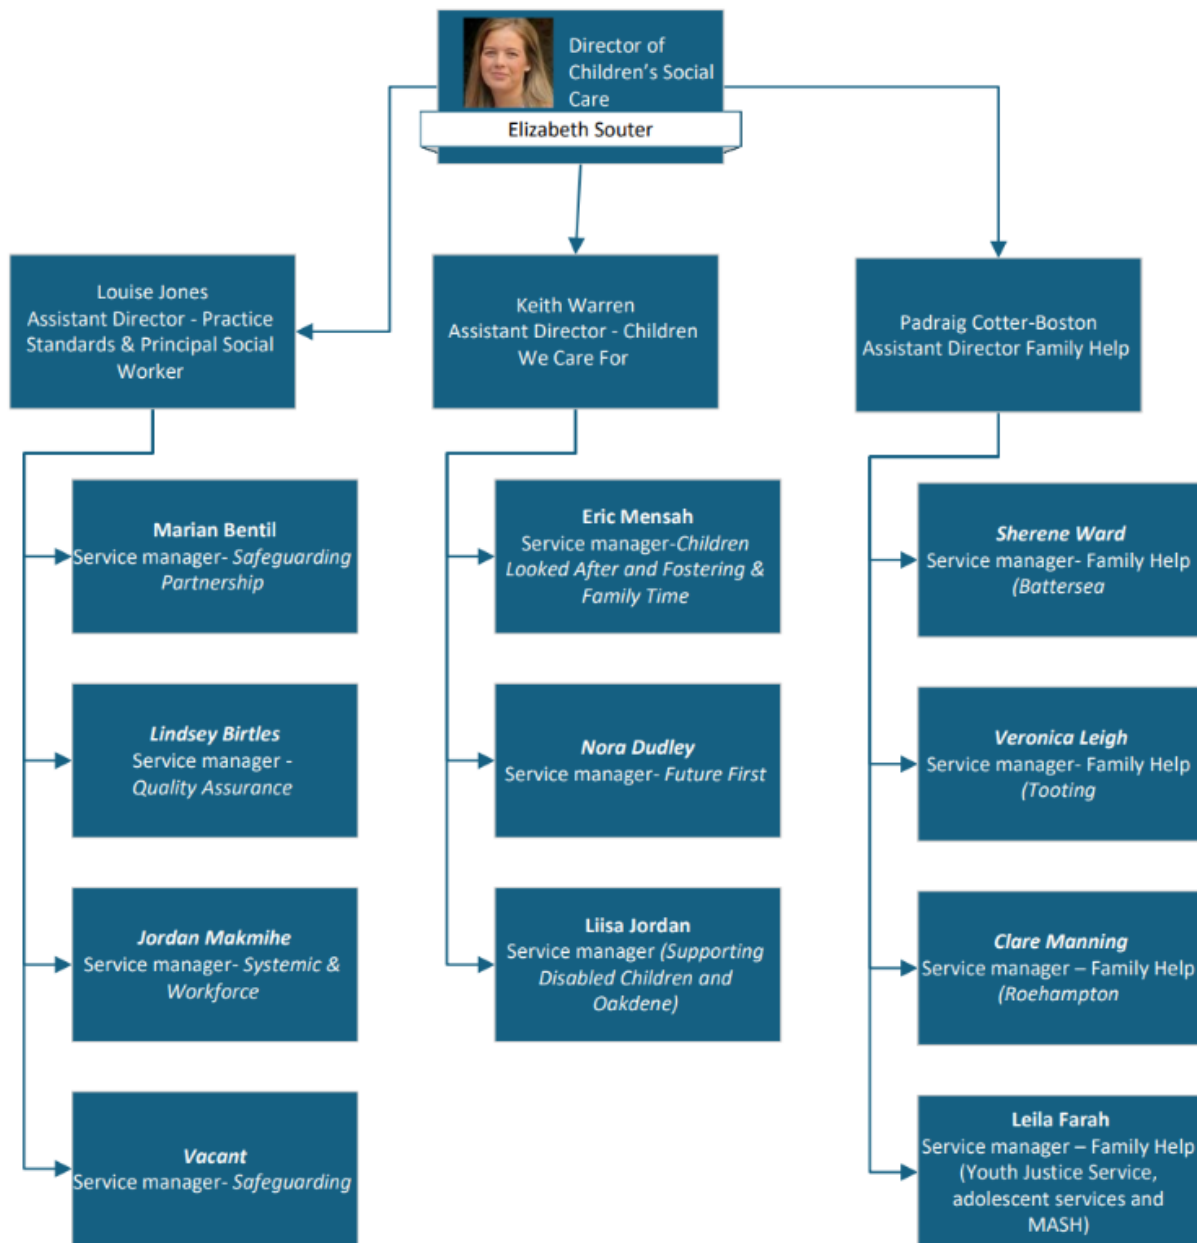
Director of Children's Social Care

Elizabeth Souter

Louise Jones
Assistant Director - Practice Standards & Principal Social Worker

Keith Warren
Assistant Director - Children We Care For

Padraig Cotter-Boston
Assistant Director Family Help

Marian Bentil
Service manager- Safeguarding Partnership

Lindsey Birtles
Service manager - Quality Assurance

Jordan Makmihe
Service manager- Systemic & Workforce

Vacant
Service manager- Safeguarding

Eric Mensah
Service manager-Children Looked After and Fostering & Family Time

Nora Dudley
Service manager- Future First

Liisa Jordan
Service manager (Supporting Disabled Children and Oakdene)

Sherene Ward
Service manager- Family Help (Battersea

Veronica Leigh
Service manager- Family Help (Tooting

Clare Manning
Service manager – Family Help (Roehampton

Leila Farah
Service manager – Family Help (Youth Justice Service, adolescent services and MASH)